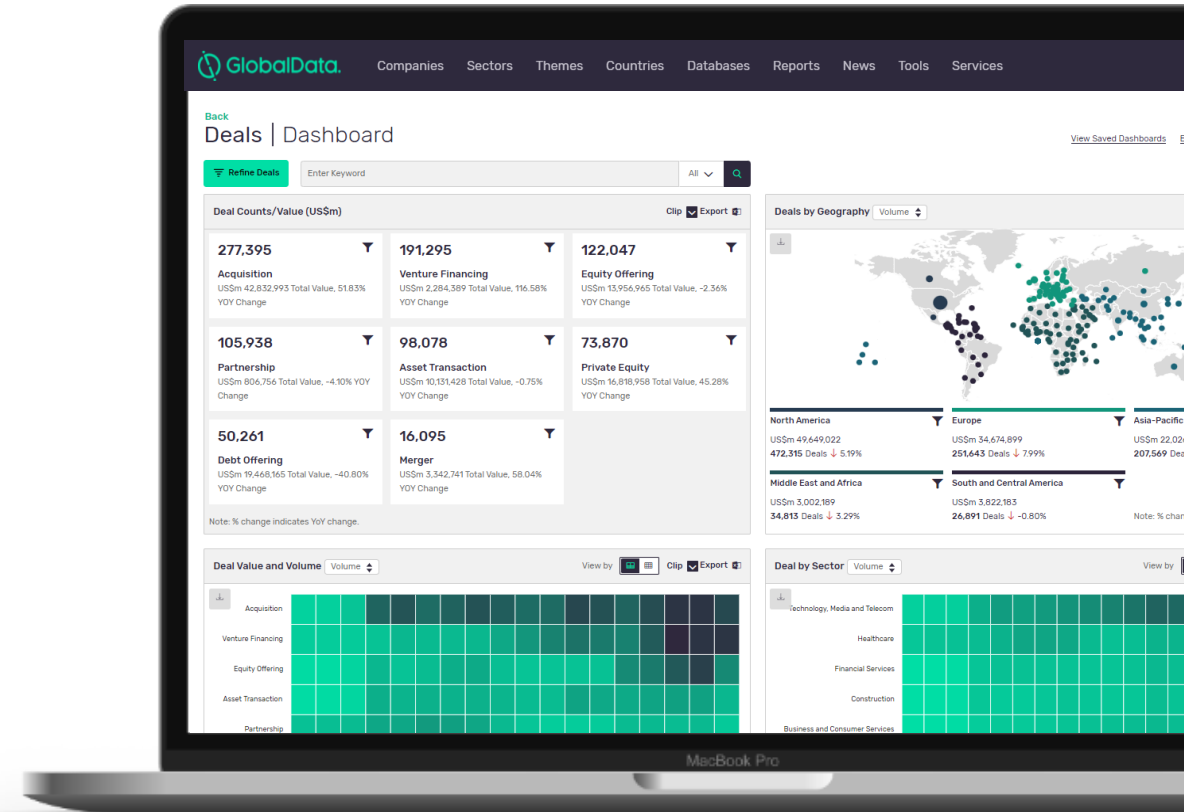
GlobalData. Companies Sectors Themes Countries Databases Reports News Tools Services

Back
Deals | Dashboard

View Saved Dashboards

Refine Deals
Enter Keyword
All

Deal Counts/Value (US$m)
Clip Export

277,395
Acquisition
US$m 42,832,993 Total Value, 51.83% YOY Change

191,295
Venture Financing
US$m 2,284,389 Total Value, 116.58% YOY Change

122,047
Equity Offering
US$m 13,956,965 Total Value, -2.36% YOY Change

105,938
Partnership
US$m 806,756 Total Value, -4.10% YOY Change

98,078
Asset Transaction
US$m 10,131,428 Total Value, -0.75% YOY Change

73,870
Private Equity
US$m 16,818,958 Total Value, 45.28% YOY Change

50,261
Debt Offering
US$m 19,468,165 Total Value, -40.80% YOY Change

16,095
Merger
US$m 3,342,741 Total Value, 58.04% YOY Change

Note: % change indicates YoY change.

Deals by Geography Volume

North America
US$m 49,649,022
472,315 Deals ↓ 5.19%

Europe
US$m 34,674,899
251,643 Deals ↓ 7.99%

Asia-Pacific
US$m 22,02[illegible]
207,569 De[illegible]

Middle East and Africa
US$m 3,002,189
34,813 Deals ↓ 3.29%

South and Central America
US$m 3,822,183
26,891 Deals ↓ -0.80%

Note: % chan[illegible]

Deal Value and Volume Volume
View by
Clip Export
Acquisition
Venture Financing
Equity Offering
Asset Transaction
Partnership

Deal by Sector Volume
View by
Technology, Media and Telecom
Healthcare
Financial Services
Construction
Business and Consumer Services

MacBook Pro